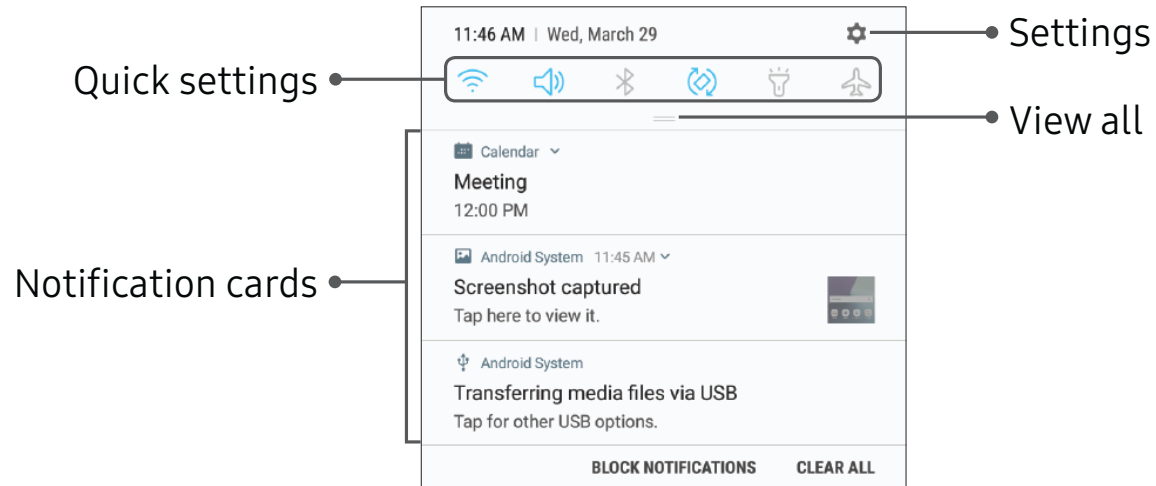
11:46 AM | Wed, March 29

Settings

Quick settings

View all

Calendar

Meeting

12:00 PM

Android System 11:45 AM

Screenshot captured

Tap here to view it.

Notification cards

Android System

Transferring media files via USB

Tap for other USB options.

BLOCK NOTIFICATIONS CLEAR ALL